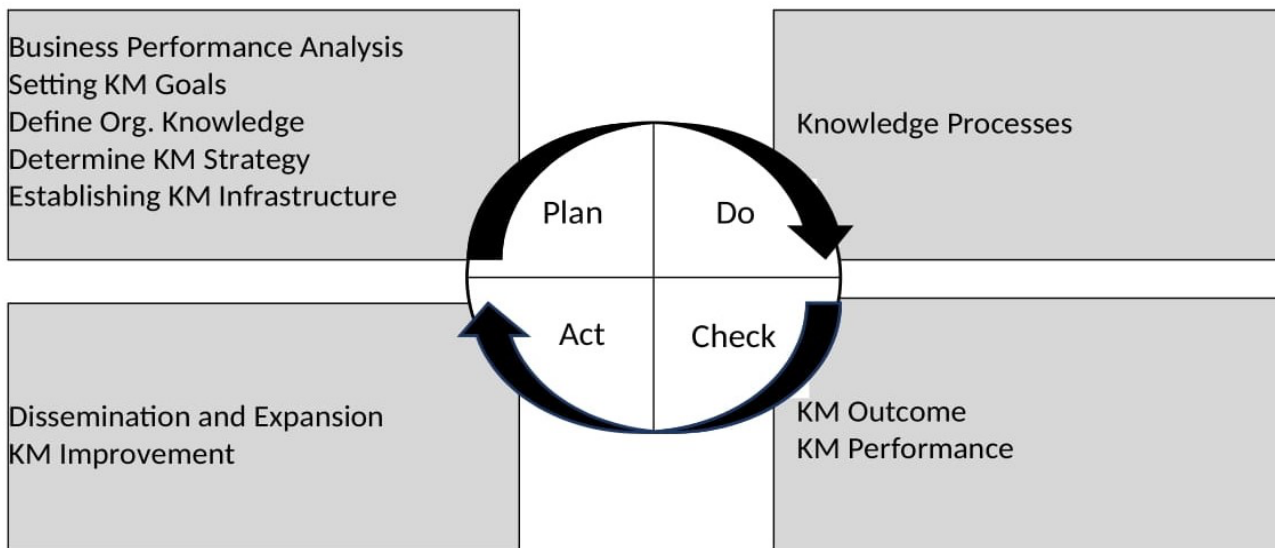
Business Performance Analysis
Setting KM Goals
Define Org. Knowledge
Determine KM Strategy
Establishing KM Infrastructure

Knowledge Processes

Plan

Do

Act

Check

Dissemination and Expansion
KM Improvement

KM Outcome
KM Performance